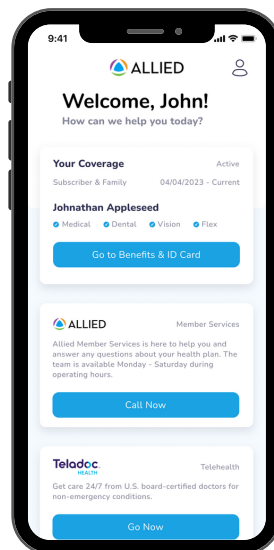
9:41

ALLIED

Welcome, John!

How can we help you today?

Your Coverage

Active

Subscriber & Family

04/04/2023 - Current

Johnathan Appleseed

Medical Dental Vision Flex

Go to Benefits & ID Card

ALLIED

Member Services

Allied Member Services is here to help you and answer any questions about your health plan. The team is available Monday - Saturday during operating hours.

Call Now

Teladoc. HEALTH

Telehealth

Get care 24/7 from U.S. board-certified doctors for non-emergency conditions.

Go Now